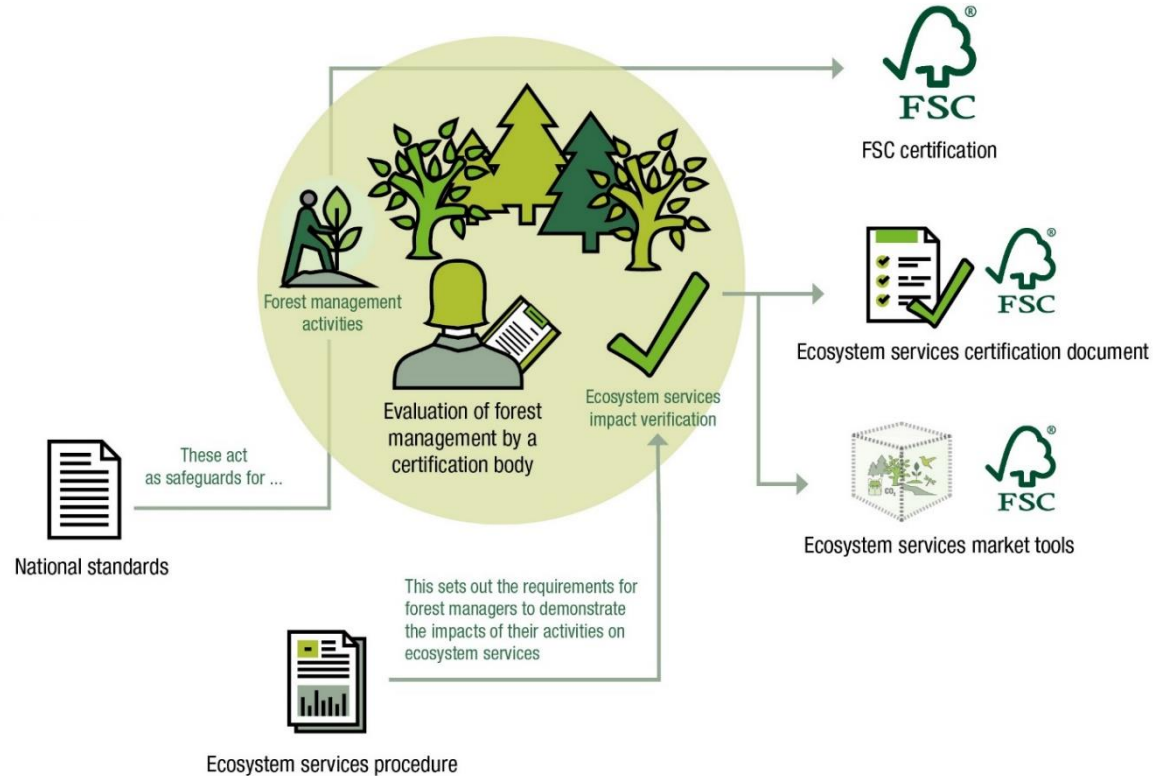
FSC®

FSC certification

FSC®

Ecosystem services certification document

FSC®

Ecosystem services market tools

Forest management activities

Evaluation of forest management by a certification body

Ecosystem services impact verification

These act as safeguards for ...

National standards

This sets out the requirements for forest managers to demonstrate the impacts of their activities on ecosystem services

Ecosystem services procedure